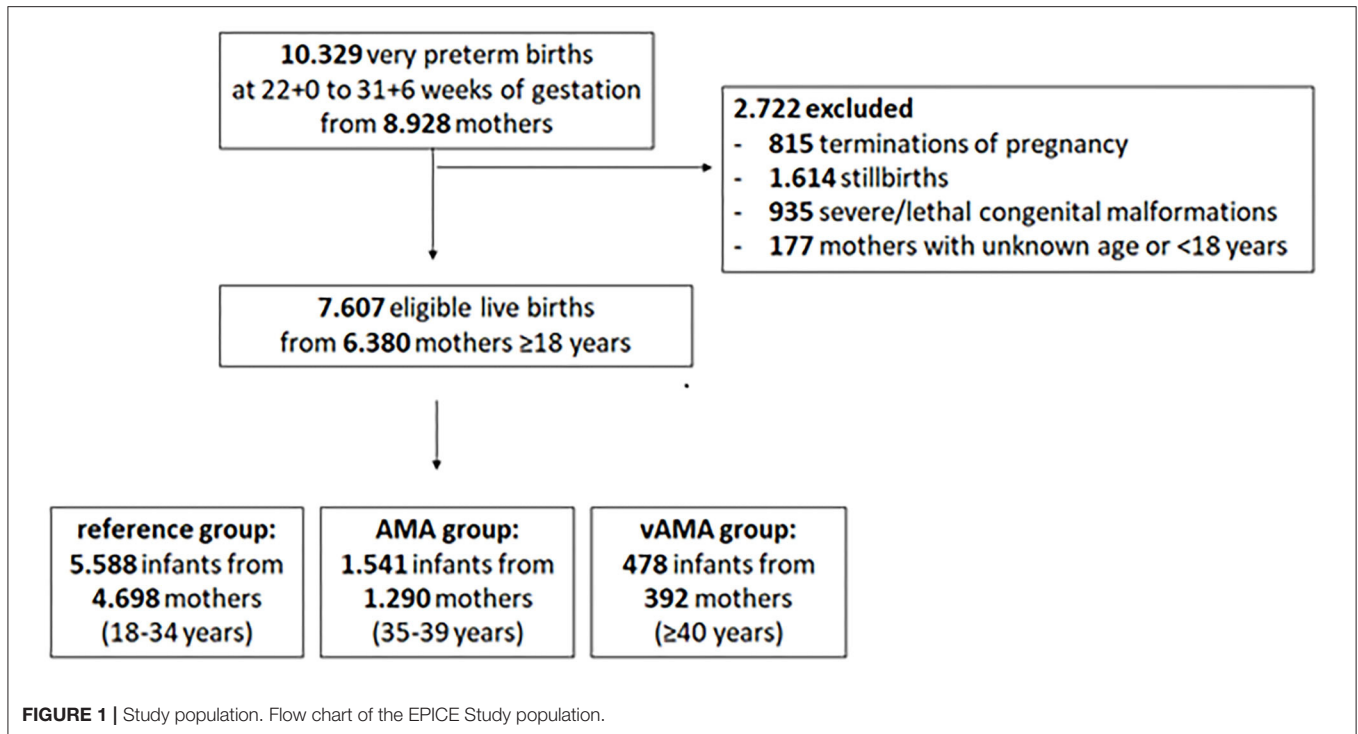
10.329 very preterm births at 22+0 to 31+6 weeks of gestation from 8.928 mothers

2.722 excluded
- 815 terminations of pregnancy
- 1.614 stillbirths
- 935 severe/lethal congenital malformations
- 177 mothers with unknown age or <18 years

7.607 eligible live births from 6.380 mothers ≥18 years

reference group: 5.588 infants from 4.698 mothers (18-34 years)

AMA group: 1.541 infants from 1.290 mothers (35-39 years)

vAMA group: 478 infants from 392 mothers (≥40 years)

FIGURE 1 | Study population. Flow chart of the EPICE Study population.